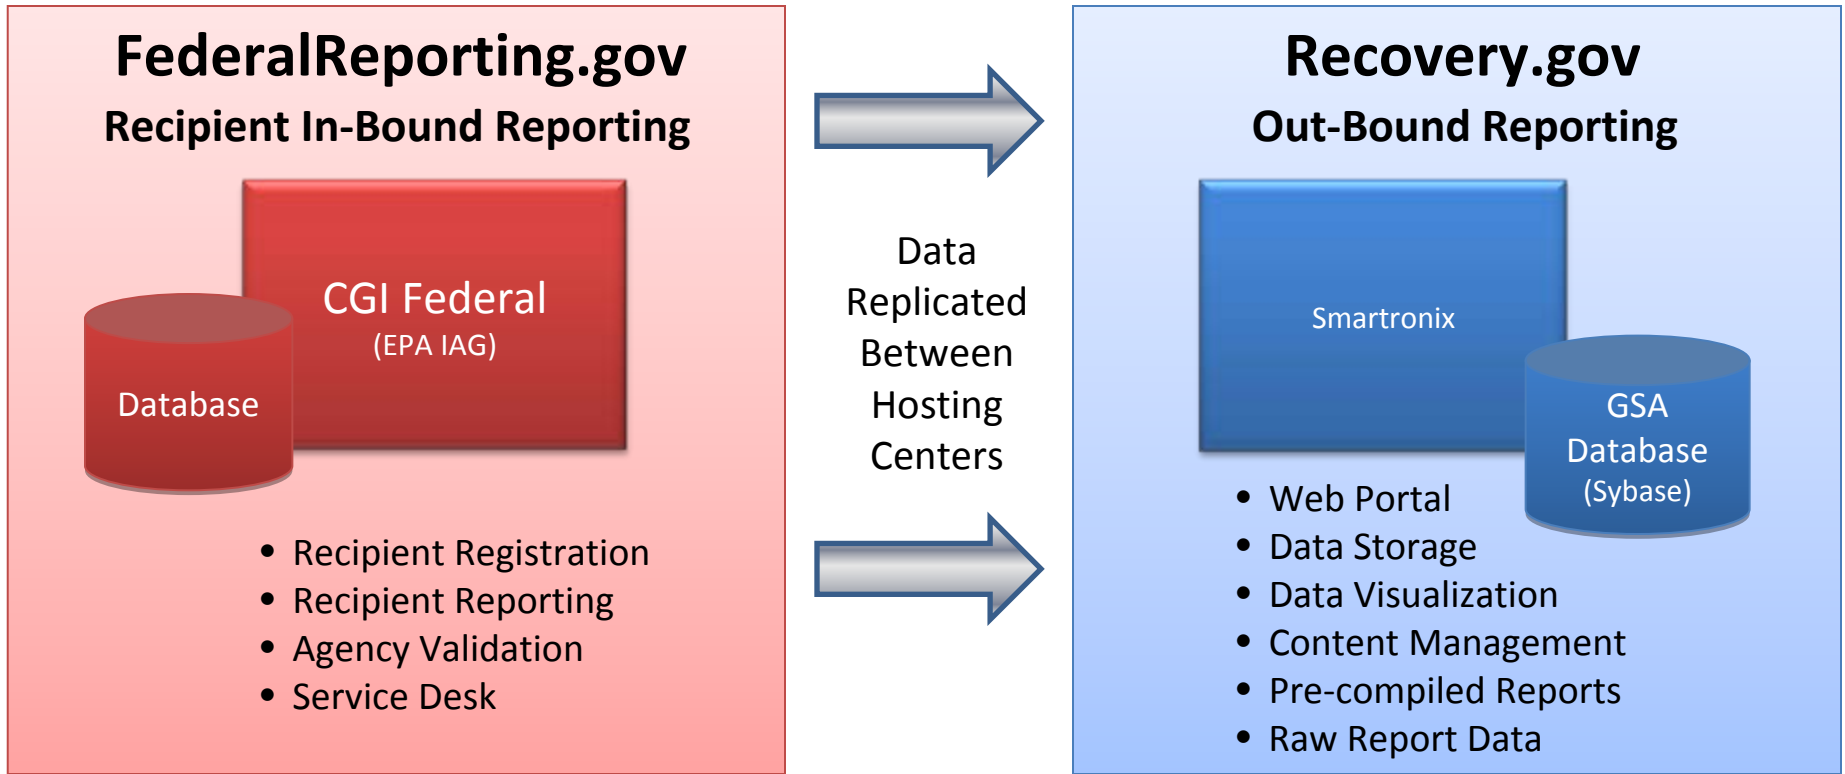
FederalReporting.gov
Recipient In-Bound Reporting

CGI Federal
(EPA IAG)

Database

- Recipient Registration
- Recipient Reporting
- Agency Validation
- Service Desk

Data Replicated Between Hosting Centers

Recovery.gov
Out-Bound Reporting

Smartronix

GSA Database (Sybase)

- Web Portal
- Data Storage
- Data Visualization
- Content Management
- Pre-compiled Reports
- Raw Report Data